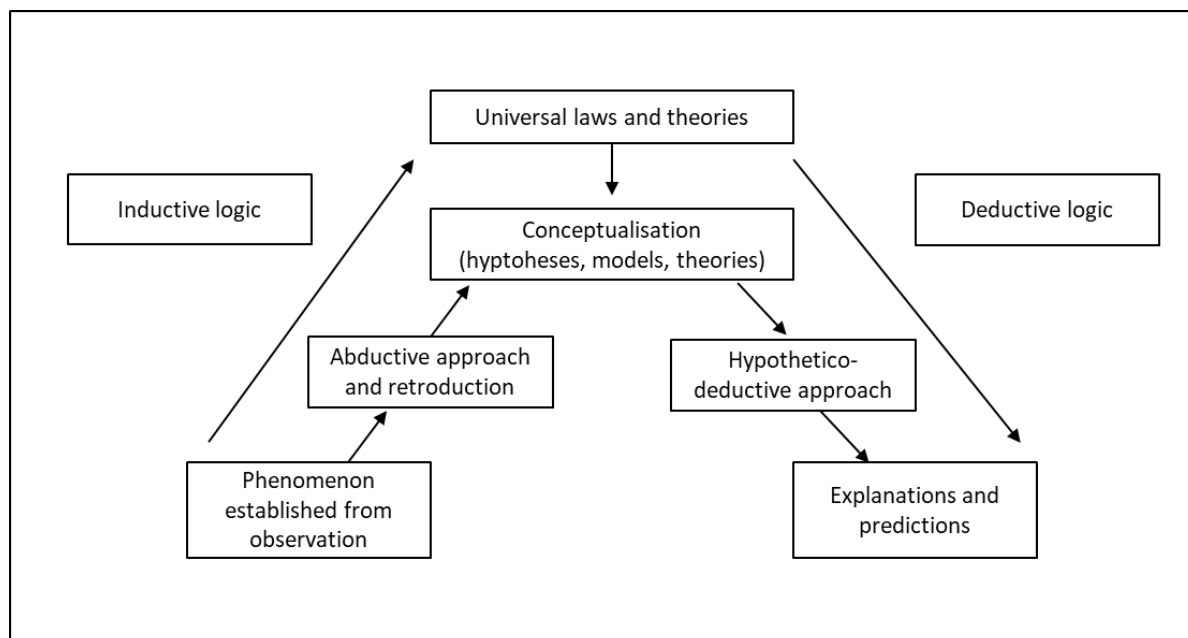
Universal laws and theories

Inductive logic

Conceptualisation (hyptoheses, models, theories)

Deductive logic

Abductive approach and retroduction

Hypothetico-deductive approach

Phenomenon established from observation

Explanations and predictions